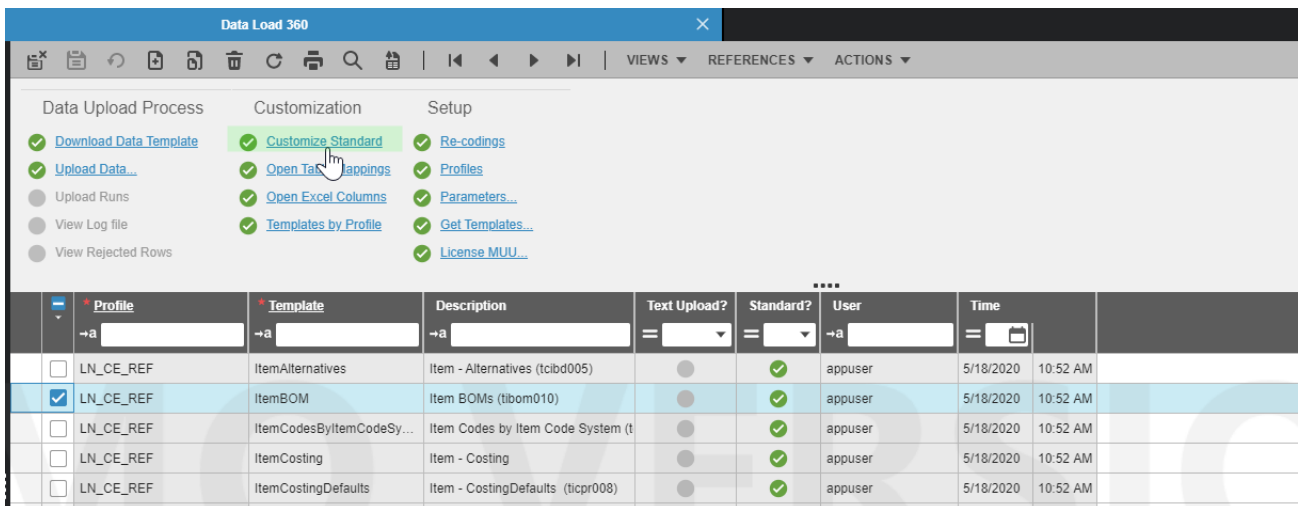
Data Load 360

VIEWS ▾ REFERENCES ▾ ACTIONS ▾

Data Upload Process
Download Data Template
Upload Data...
Upload Runs
View Log file
View Rejected Rows

Customization
Customize Standard
Open Ta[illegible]appings
Open Excel Columns
Templates by Profile

Setup
Re-codings
Profiles
Parameters...
Get Templates...
License MUU...

| | * Profile | * Template | Description | Text Upload? | Standard? | User | Time | |
|---|---|---|---|---|---|---|---|---|
| | →a | →a | →a | = | = | →a | = | |
| ☐ | LN_CE_REF | ItemAlternatives | Item - Alternatives (tcibd005) | | | appuser | 5/18/2020 | 10:52 AM |
| ☑ | LN_CE_REF | ItemBOM | Item BOMs (tibom010) | | | appuser | 5/18/2020 | 10:52 AM |
| ☐ | LN_CE_REF | ItemCodesByItemCodeSy... | Item Codes by Item Code System (t | | | appuser | 5/18/2020 | 10:52 AM |
| ☐ | LN_CE_REF | ItemCosting | Item - Costing | | | appuser | 5/18/2020 | 10:52 AM |
| ☐ | LN_CE_REF | ItemCostingDefaults | Item - CostingDefaults (ticpr008) | | | appuser | 5/18/2020 | 10:52 AM |